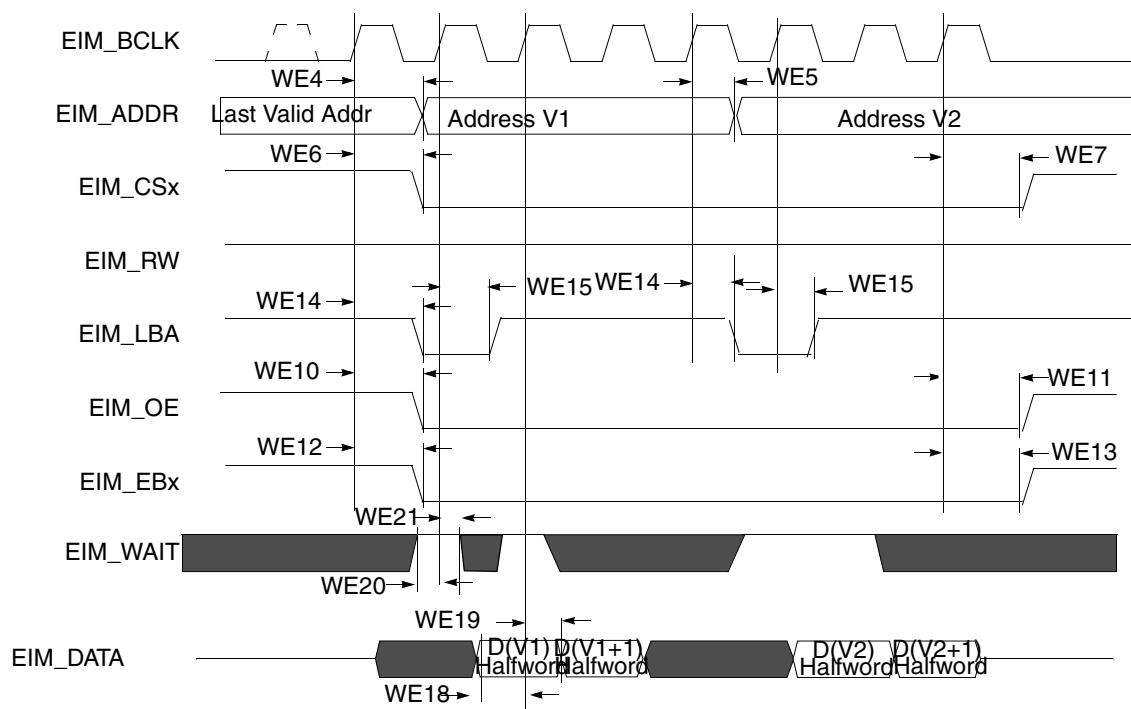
EIM_BCLK
WE4
WE5
EIM_ADDR
Last Valid Addr
Address V1
Address V2
WE6
WE7
EIM_CSx
EIM_RW
WE14
WE15
WE14
WE15
EIM_LBA
WE10
WE11
EIM_OE
WE12
WE13
EIM_EBx
WE21
EIM_WAIT
WE20
WE19
EIM_DATA
D(V1) Halfword
D(V1+1) Halfword
D(V2) Halfword
D(V2+1) Halfword
WE18